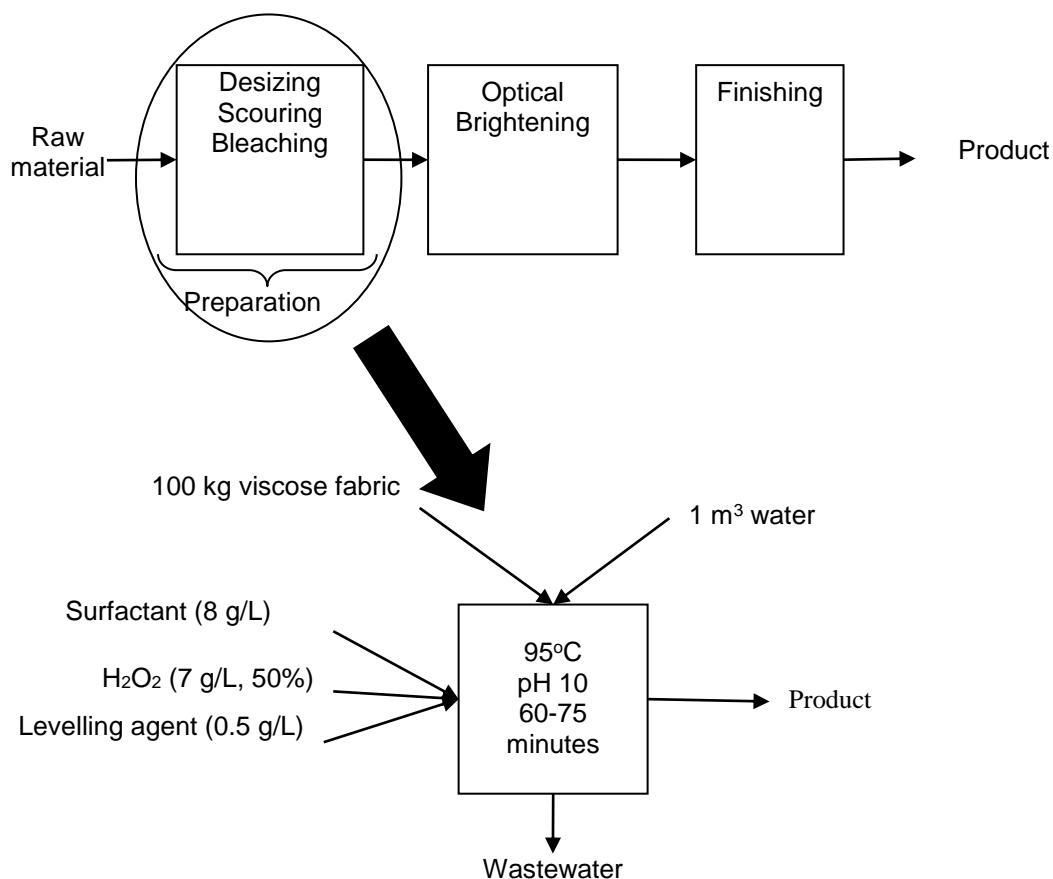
Raw material

Desizing
Scouring
Bleaching

Preparation

Optical Brightening

Finishing

Product

100 kg viscose fabric

1 $m^3$ water

Surfactant (8 g/L)

$H_2O_2$ (7 g/L, 50%)

Levelling agent (0.5 g/L)

$95^oC$
pH 10
60-75 minutes

Product

Wastewater